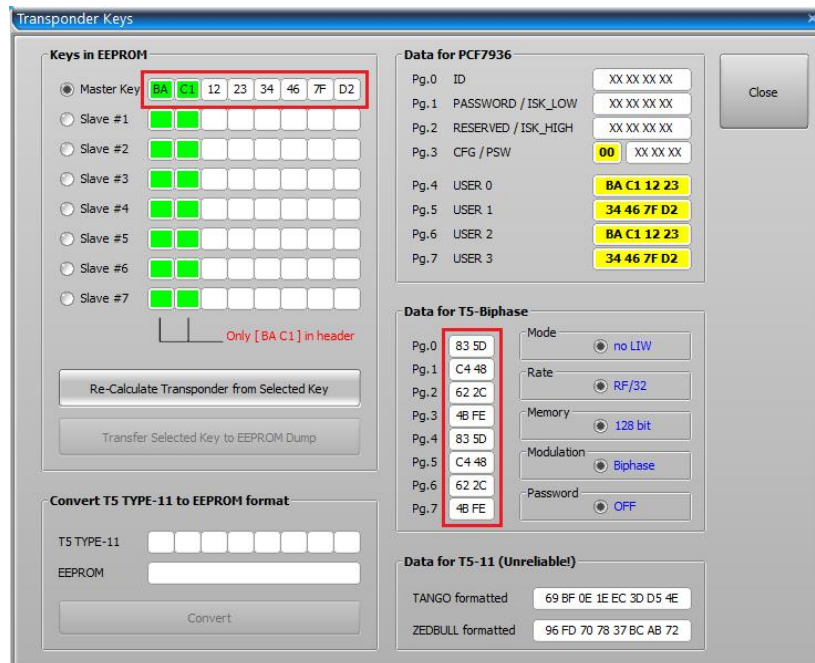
Transponder Keys

Keys in EEPROM

Master Key BA C1 12 23 34 46 7F D2
Slave #1
Slave #2
Slave #3
Slave #4
Slave #5
Slave #6
Slave #7

Only [ BA C1 ] in header

Re-Calculate Transponder from Selected Key

Transfer Selected Key to EEPROM Dump

Convert T5 TYPE-11 to EEPROM format

T5 TYPE-11

EEPROM

Convert

Data for PCF7936

| | | |
|---|---|---|
| Pg.0 | ID | XX XX XX XX |
| Pg.1 | PASSWORD / ISK_LOW | XX XX XX XX |
| Pg.2 | RESERVED / ISK_HIGH | XX XX XX XX |
| Pg.3 | CFG / PSW | 00 XX XX XX |
| Pg.4 | USER 0 | BA C1 12 23 |
| Pg.5 | USER 1 | 34 46 7F D2 |
| Pg.6 | USER 2 | BA C1 12 23 |
| Pg.7 | USER 3 | 34 46 7F D2 |

Close

Data for T5-Biphase

| | |
|---|---|
| Pg.0 | 83 5D |
| Pg.1 | C4 48 |
| Pg.2 | 62 2C |
| Pg.3 | 4B FE |
| Pg.4 | 83 5D |
| Pg.5 | C4 48 |
| Pg.6 | 62 2C |
| Pg.7 | 4B FE |

Mode
no LIW

Rate
RF/32

Memory
128 bit

Modulation
Biphase

Password
OFF

Data for T5-11 (Unreliable!)

TANGO formatted 69 BF 0E 1E EC 3D D5 4E

ZEDBULL formatted 96 FD 70 78 37 BC AB 72